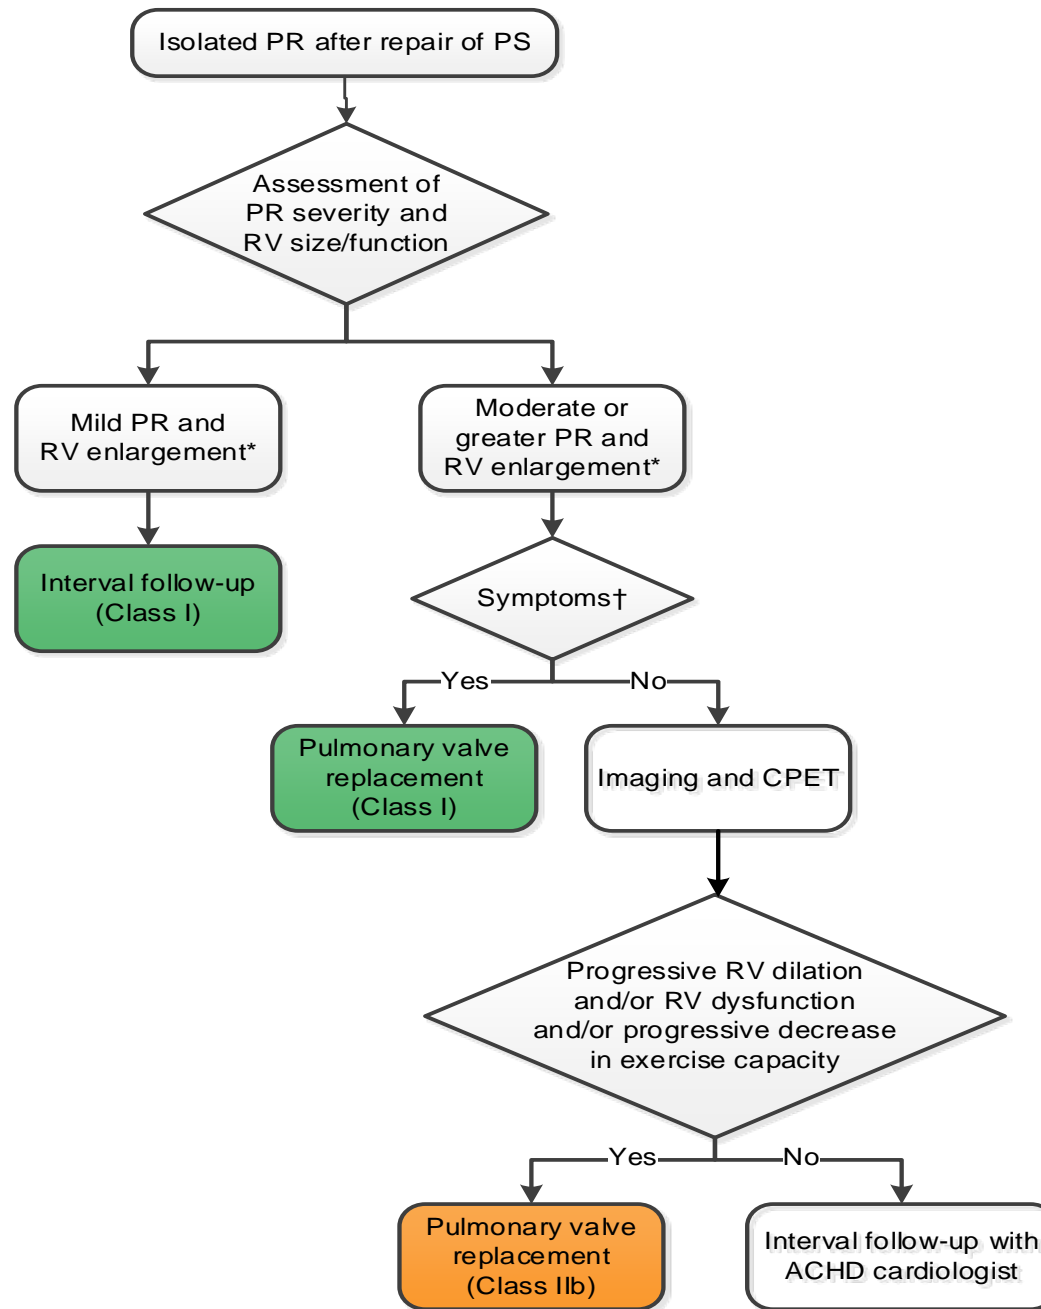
Isolated PR after repair of PS

Assessment of PR severity and RV size/function

Mild PR and RV enlargement*

Moderate or greater PR and RV enlargement*

Interval follow-up (Class I)

Symptoms†

Yes

No

Pulmonary valve replacement (Class I)

Imaging and CPET

Progressive RV dilation and/or RV dysfunction and/or progressive decrease in exercise capacity

Yes

No

Pulmonary valve replacement (Class IIb)

Interval follow-up with ACHD cardiologist